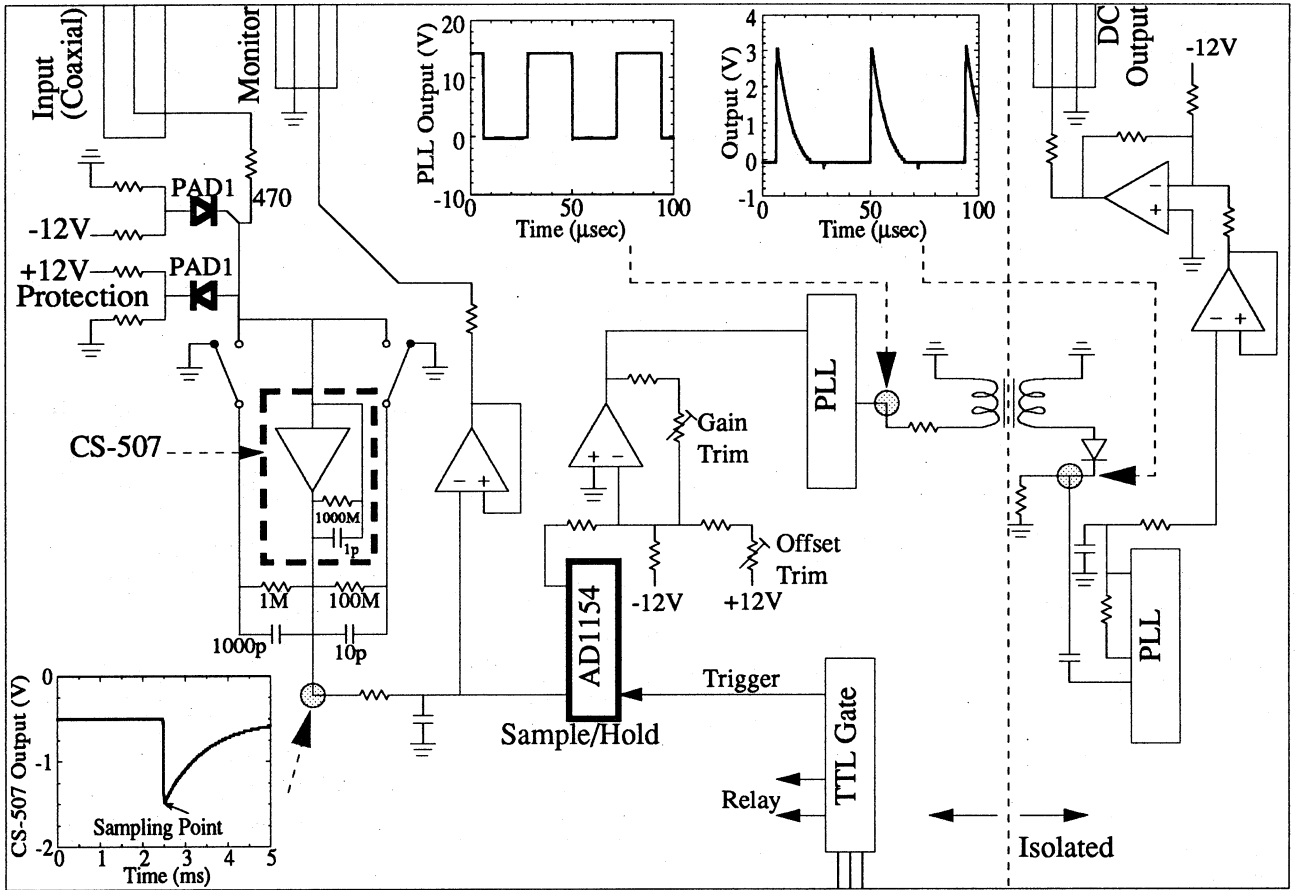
Input (Coaxial)
Monitor
PLL Output (V)
20
10
0
-10
0
50
100
Time (μsec)
Output (V)
4
3
2
1
0
-1
0
50
100
Time (μsec)
DC Output
-12V
PAD1
470
-12V
+12V
PAD1
Protection
PLL
Gain Trim
CS-507
1000M
1p
Offset Trim
1M
100M
-12V
+12V
1000p
10p
AD1154
PLL
CS-507 Output (V)
0
-1
-2
0
1
2
3
4
5
Time (ms)
Sampling Point
Trigger
Sample/Hold
TTL Gate
Relay
Isolated